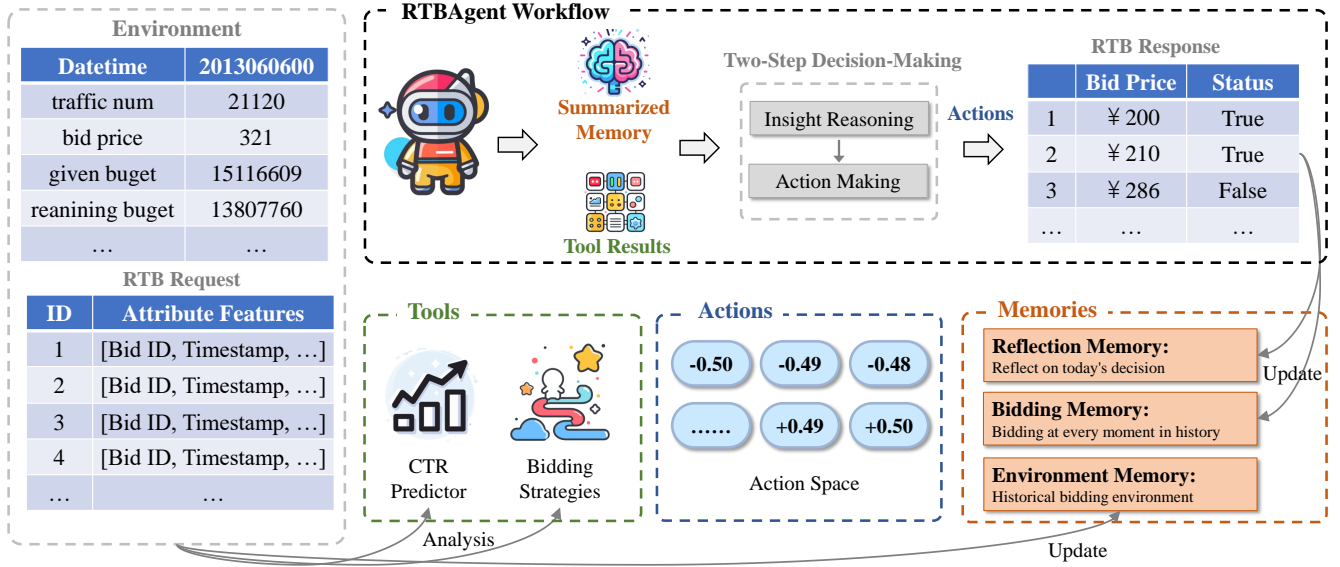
Environment

| Datetime | 2013060600 |
|---|---|
| traffic num | 21120 |
| bid price | 321 |
| given buget | 15116609 |
| reanining buget | 13807760 |
| … | … |

RTB Request

| ID | Attribute Features |
|---|---|
| 1 | [Bid ID, Timestamp, …] |
| 2 | [Bid ID, Timestamp, …] |
| 3 | [Bid ID, Timestamp, …] |
| 4 | [Bid ID, Timestamp, …] |
| … | … |

RTBAgent Workflow

Summarized Memory

Tool Results

Two-Step Decision-Making

Insight Reasoning

Action Making

Actions

RTB Response

|  | Bid Price | Status |
|---|---|---|
| 1 | ¥200 | True |
| 2 | ¥210 | True |
| 3 | ¥286 | False |
| … | … | … |

Tools

CTR Predictor

Bidding Strategies

Actions

-0.50 -0.49 -0.48

…… +0.49 +0.50

Action Space

Memories

Reflection Memory:
Reflect on today's decision

Bidding Memory:
Bidding at every moment in history

Environment Memory:
Historical bidding environment

Update

Analysis

Update